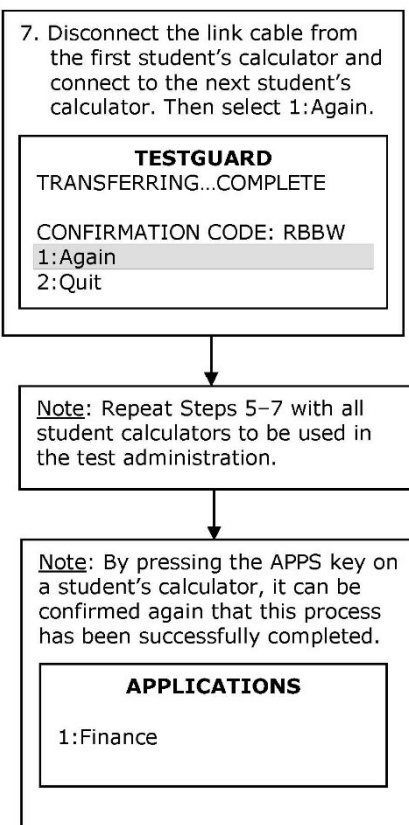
7. Disconnect the link cable from the first student's calculator and connect to the next student's calculator. Then select 1:Again.

TESTGUARD
TRANSFERRING...COMPLETE

CONFIRMATION CODE: RBBW
1:Again
2:Quit

Note: Repeat Steps 5–7 with all student calculators to be used in the test administration.

Note: By pressing the APPS key on a student's calculator, it can be confirmed again that this process has been successfully completed.

APPLICATIONS

1:Finance